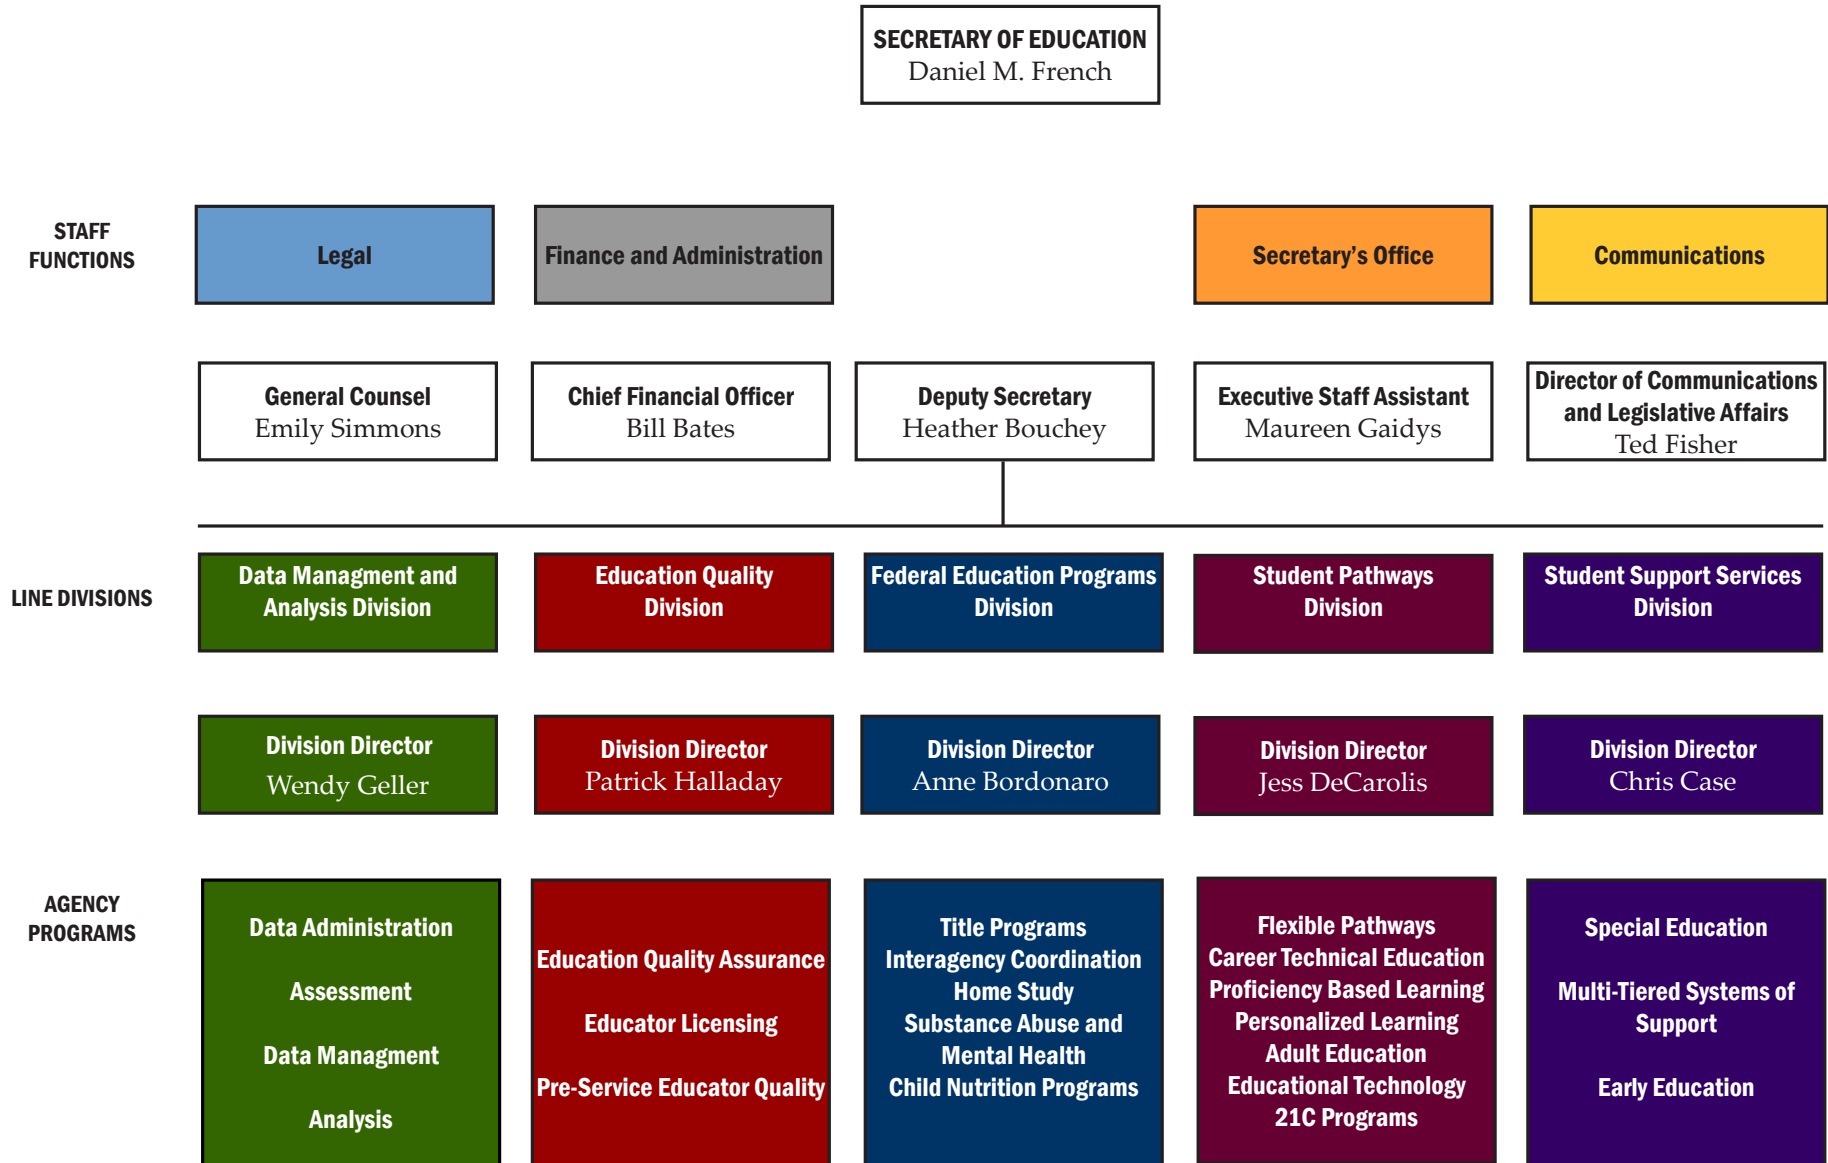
SECRETARY OF EDUCATION
Daniel M. French

STAFF FUNCTIONS

Legal

Finance and Administration

Secretary's Office

Communications

General Counsel
Emily Simmons

Chief Financial Officer
Bill Bates

Deputy Secretary
Heather Bouchey

Executive Staff Assistant
Maureen Gaidys

Director of Communications and Legislative Affairs
Ted Fisher

LINE DIVISIONS

Data Managment and Analysis Division

Education Quality Division

Federal Education Programs Division

Student Pathways Division

Student Support Services Division

Division Director
Wendy Geller

Division Director
Patrick Halladay

Division Director
Anne Bordonaro

Division Director
Jess DeCarolis

Division Director
Chris Case

AGENCY PROGRAMS

Data Administration

Assessment

Data Managment

Analysis

Education Quality Assurance

Educator Licensing

Pre-Service Educator Quality

Title Programs
Interagency Coordination
Home Study
Substance Abuse and Mental Health
Child Nutrition Programs

Flexible Pathways
Career Technical Education
Proficiency Based Learning
Personalized Learning
Adult Education
Educational Technology
21C Programs

Special Education

Multi-Tiered Systems of Support

Early Education